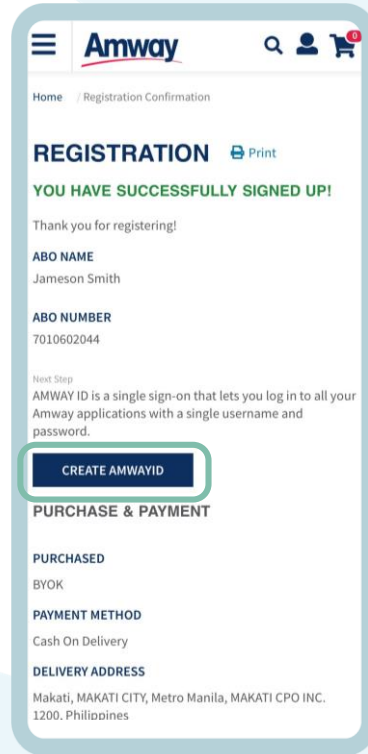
Amway

0

Home / Registration Confirmation

REGISTRATION Print

YOU HAVE SUCCESSFULLY SIGNED UP!

Thank you for registering!

ABO NAME

Jameson Smith

ABO NUMBER

7010602044

Next Step

AMWAY ID is a single sign-on that lets you log in to all your Amway applications with a single username and password.

CREATE AMWAYID

PURCHASE & PAYMENT

PURCHASED

BYOK

PAYMENT METHOD

Cash On Delivery

DELIVERY ADDRESS

Makati, MAKATI CITY, Metro Manila, MAKATI CPO INC. 1200, Philippines